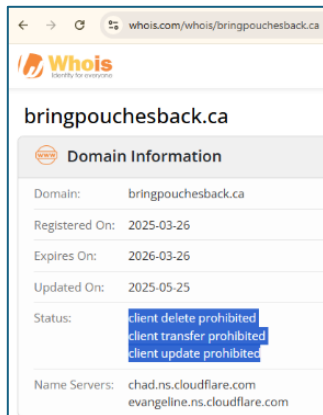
whois.com/whois/bringpouchesback.ca

Whois
Identity for everyone

bringpouchesback.ca

Domain Information

| Domain: | bringpouchesback.ca |
|---|---|
| Registered On: | 2025-03-26 |
| Expires On: | 2026-03-26 |
| Updated On: | 2025-05-25 |
| Status: | client delete prohibited<br>client transfer prohibited<br>client update prohibited |
| Name Servers: | chad.ns.cloudflare.com<br>evangeline.ns.cloudflare.com |